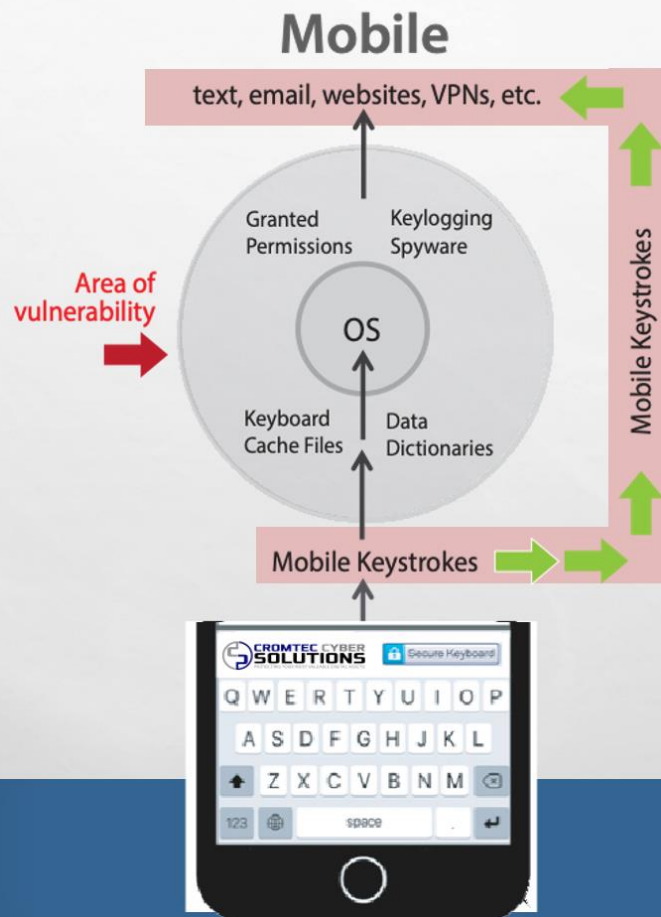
Mobile

text, email, websites, VPNs, etc.

Granted Permissions

Keylogging Spyware

Area of vulnerability

OS

Keyboard Cache Files

Data Dictionaries

Mobile Keystrokes

Mobile Keystrokes

CROMTEC CYBER SOLUTIONS

Secure Keyboard

Q W E R T Y U I O P

A S D F G H J K L

Z X C V B N M

123

space

.